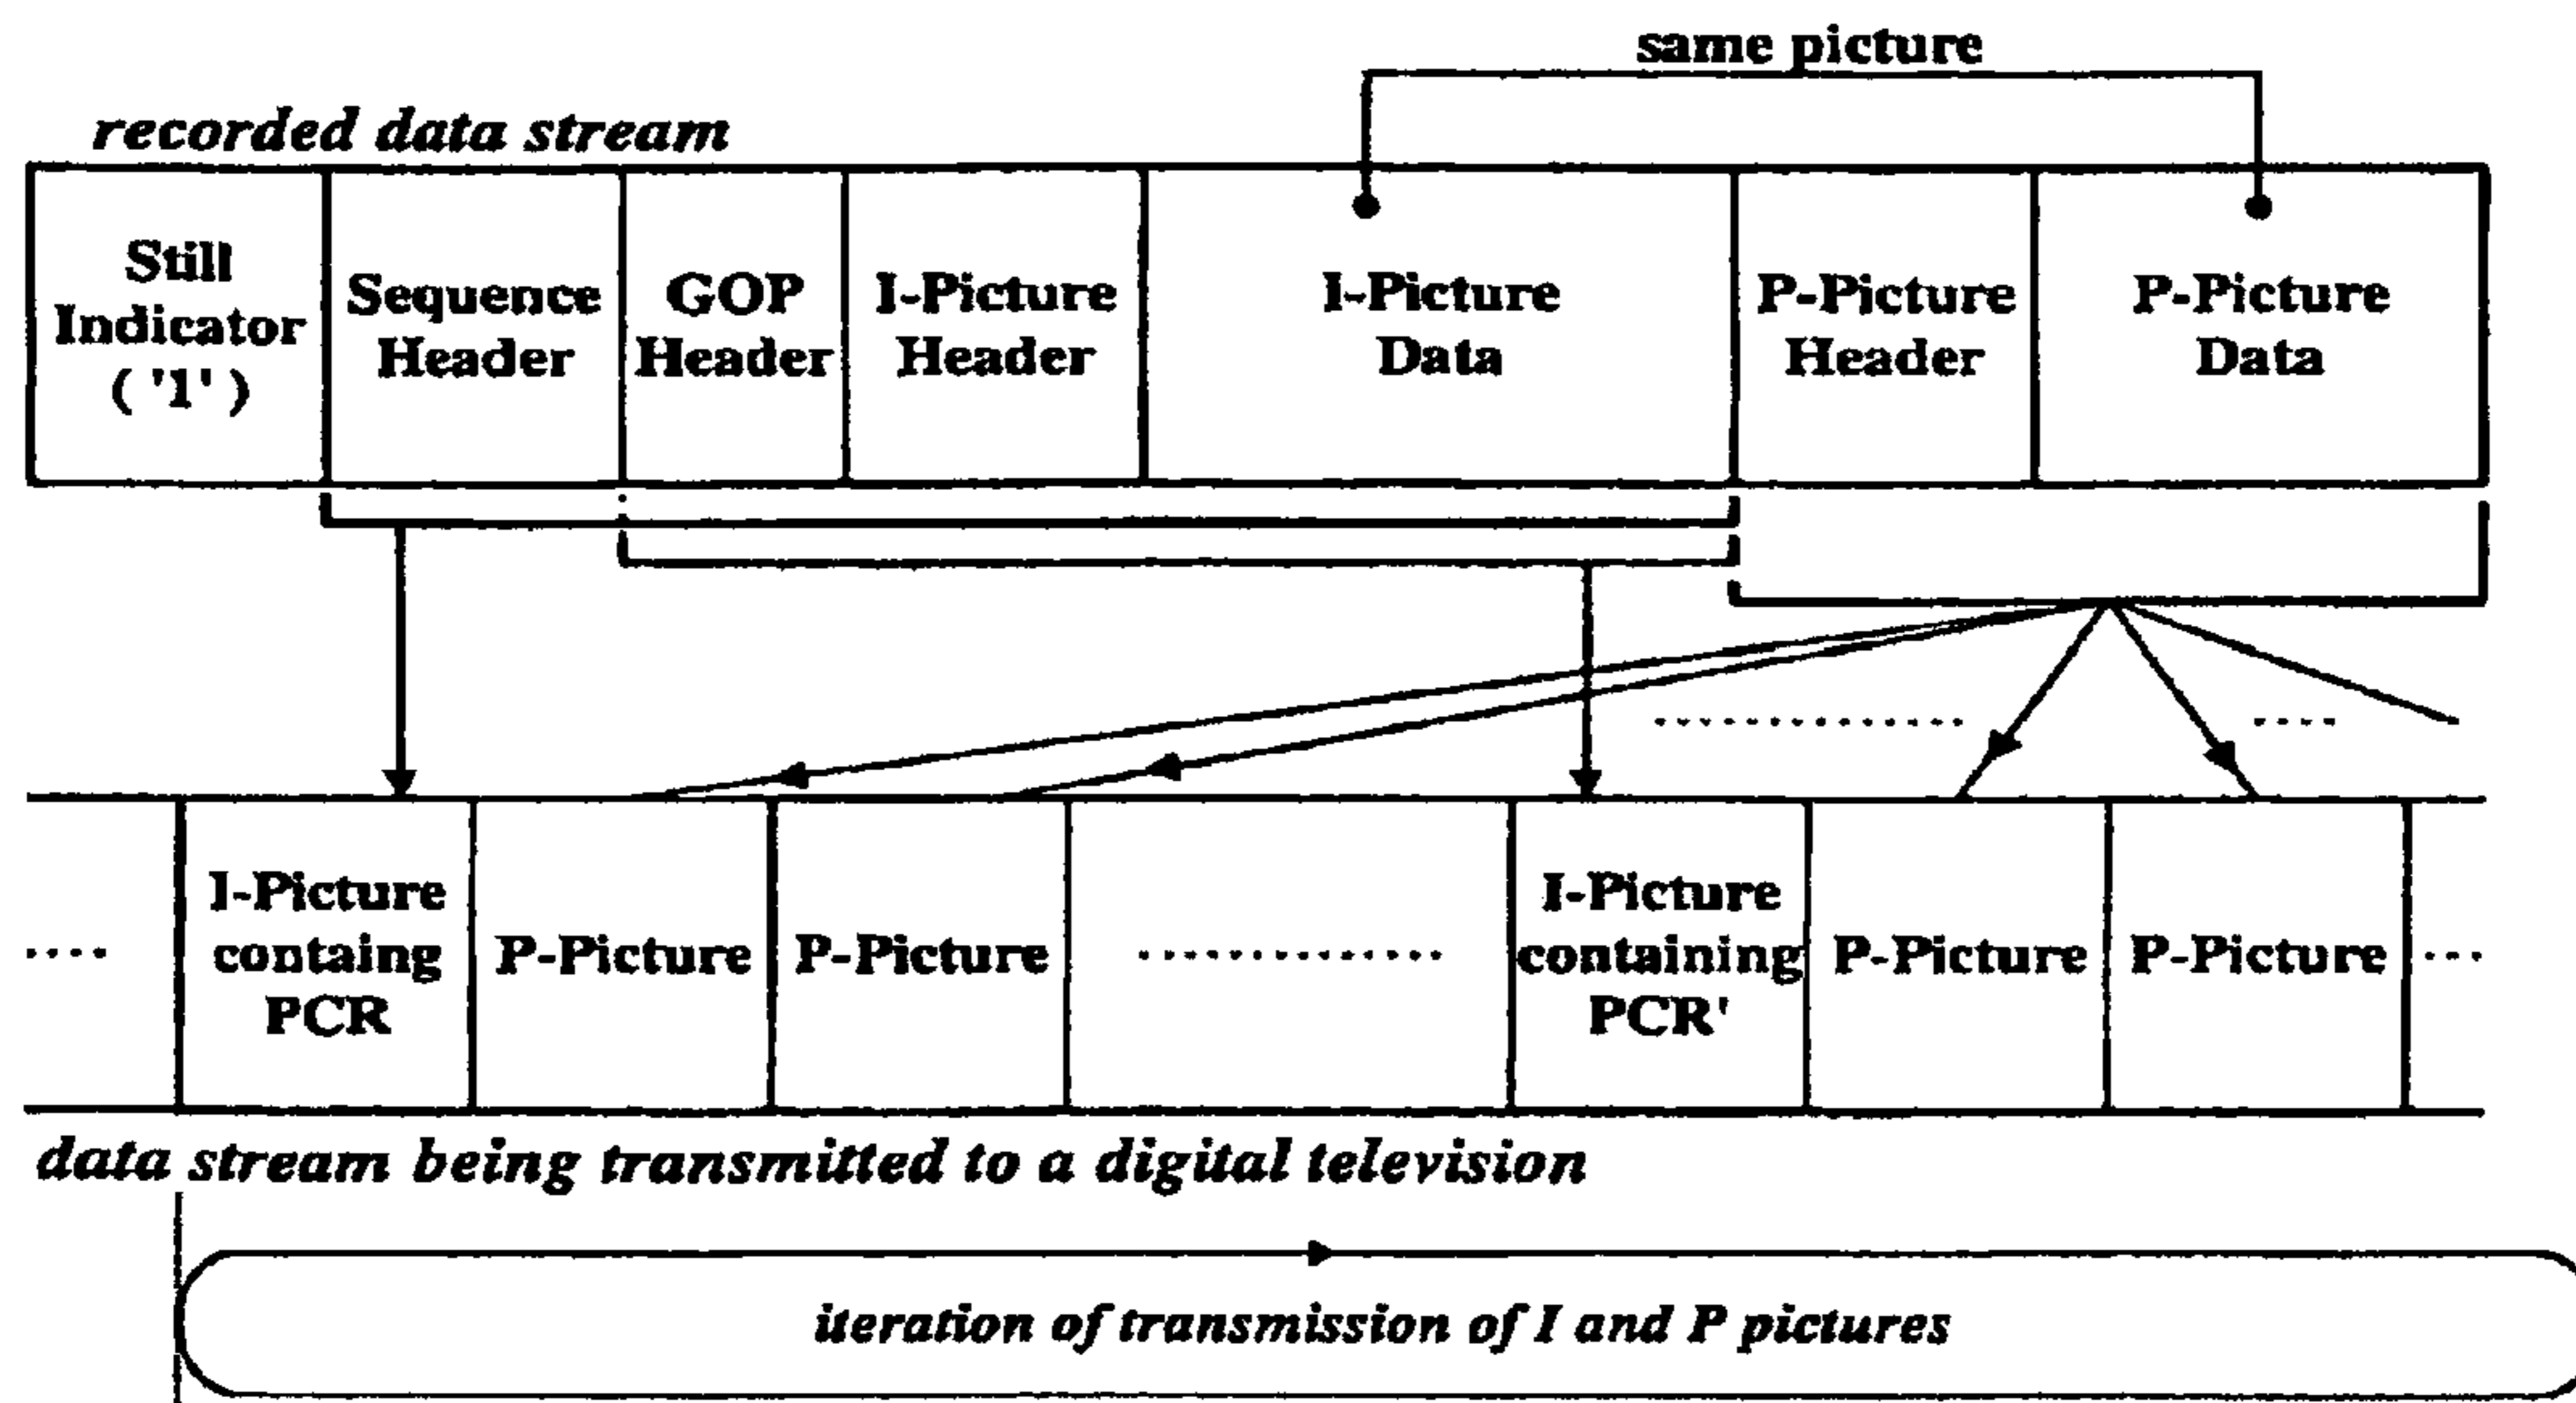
same picture

recorded data stream

| Still Indicator ('1') | Sequence Header | GOP Header | I-Picture Header | I-Picture Data | P-Picture Header | P-Picture Data |
|---|---|---|---|---|---|---|

.............. ....

| .... | I-Picture containg PCR | P-Picture | P-Picture | .............. | I-Picture containing PCR' | P-Picture | P-Picture | ... |
|---|---|---|---|---|---|---|---|---|

data stream being transmitted to a digital television

iteration of transmission of I and P pictures